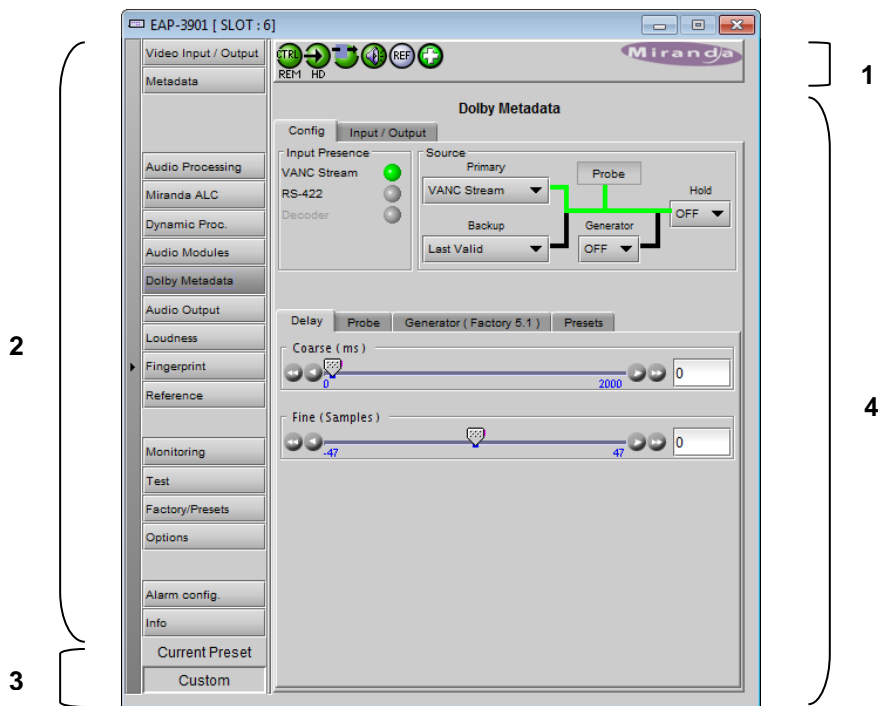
EAP-3901 [ SLOT : 6]

Video Input / Output
Metadata

Audio Processing
Miranda ALC
Dynamic Proc.
Audio Modules
Dolby Metadata
Audio Output
Loudness
Fingerprint
Reference

Monitoring
Test
Factory/Presets
Options

Alarm config.
Info
Current Preset
Custom

CTRL REM HD REF

Miranda

Dolby Metadata

Config | Input / Output

Input Presence
VANC Stream
RS-422
Decoder

Source
Primary
VANC Stream
Probe
Hold
OFF
Backup
Last Valid
Generator
OFF

Delay | Probe | Generator ( Factory 5.1 ) | Presets

Coarse ( ms )
0
2000
0

Fine ( Samples )
-47
47
0

1
2
3
4